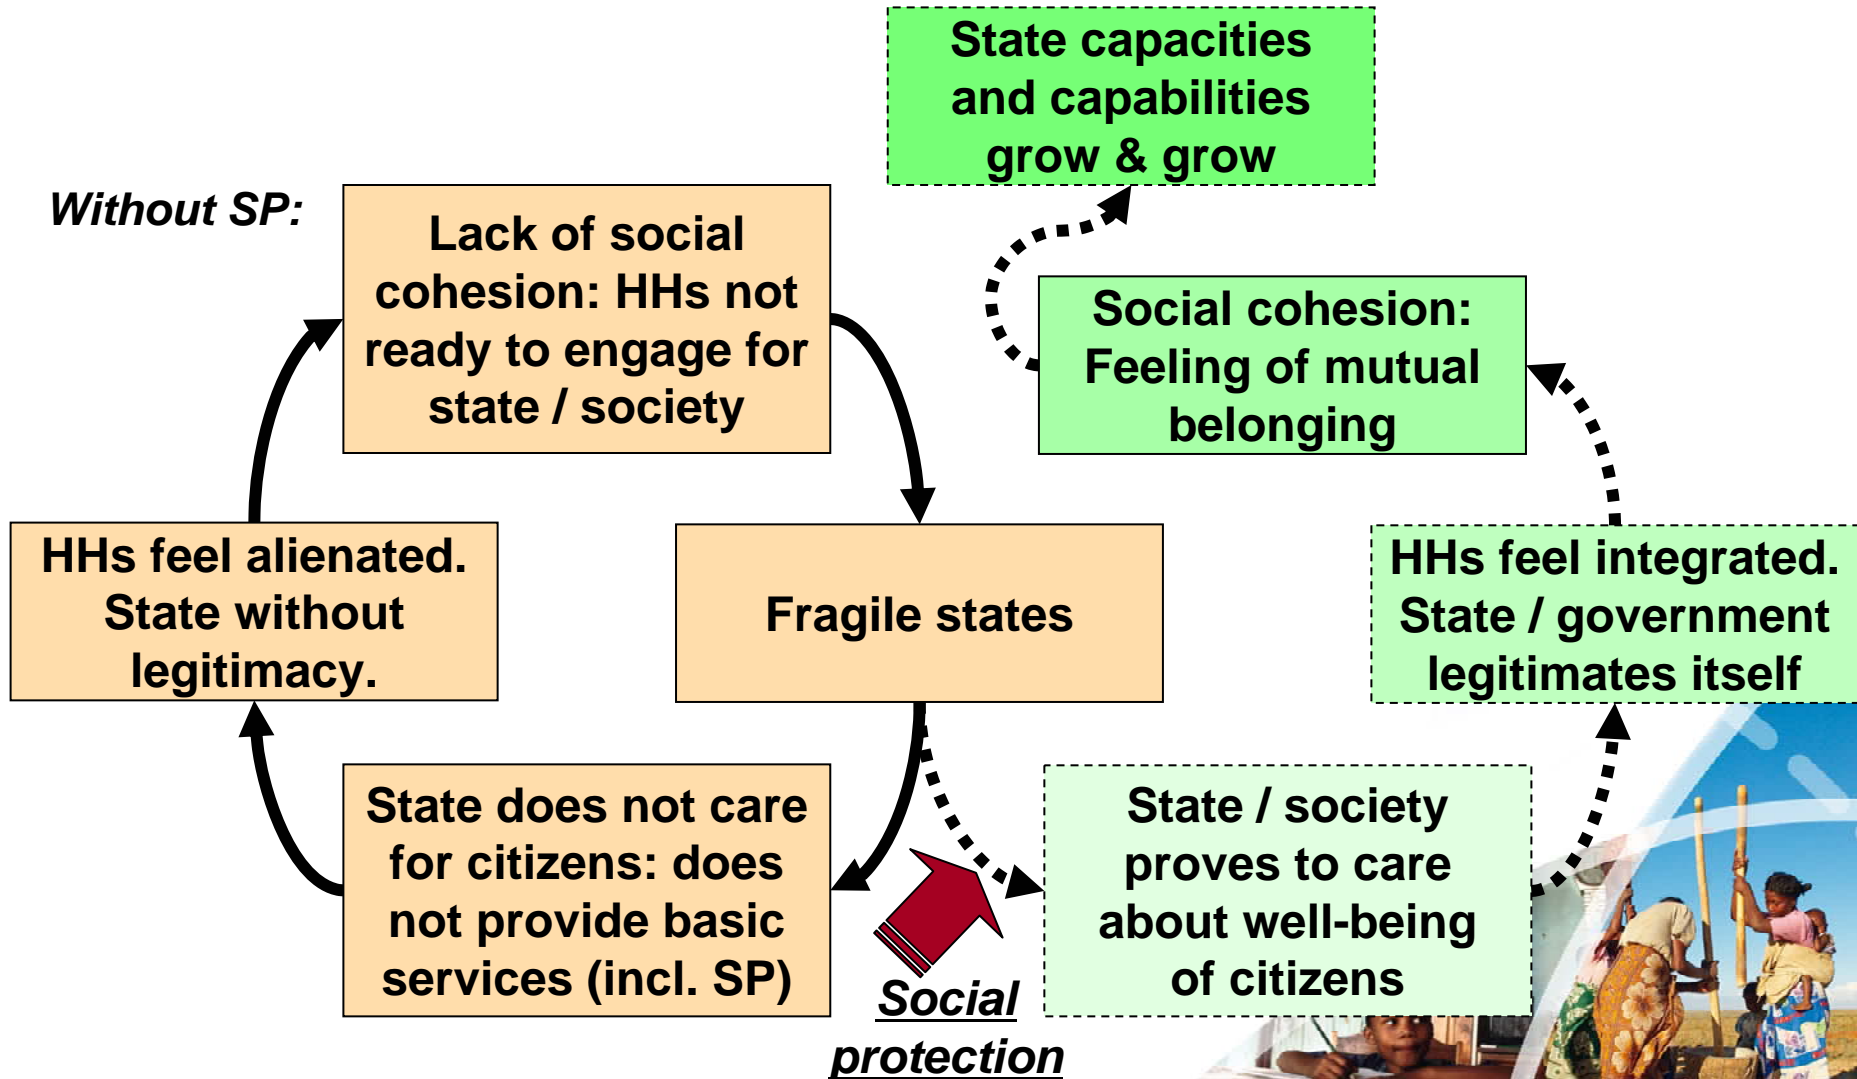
State capacities and capabilities grow & grow

Without SP:

Lack of social cohesion: HHs not ready to engage for state / society

Social cohesion: Feeling of mutual belonging

HHs feel alienated. State without legitimacy.

Fragile states

HHs feel integrated. State / government legitimates itself

State does not care for citizens: does not provide basic services (incl. SP)

State / society proves to care about well-being of citizens

Social protection